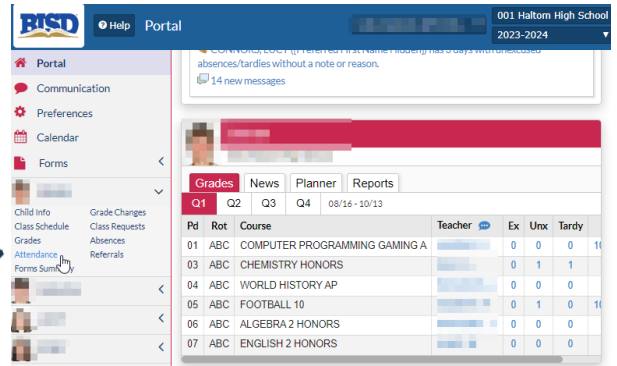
BISD

Help

Portal

001 Haltom High School

2023-2024

CONNORS, LUCY ([Preferred First Name Hidden]) has 5 days with unexcused absences/tardies without a note or reason.

14 new messages

Portal

Communication

Preferences

Calendar

Forms

Child Info

Grade Changes

Class Schedule

Class Requests

Grades

Absences

Attendance

Referrals

Forms Summary

Grades

News

Planner

Reports

Q1

Q2

Q3

Q4

08/16 - 10/13

| Pd | Rot | Course | Teacher | Ex | Unx | Tardy |
|---|---|---|---|---|---|---|
| 01 | ABC | COMPUTER PROGRAMMING GAMING A | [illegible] | 0 | 0 | 0 |
| 03 | ABC | CHEMISTRY HONORS | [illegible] | 0 | 1 | 1 |
| 04 | ABC | WORLD HISTORY AP | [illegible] | 0 | 0 | 0 |
| 05 | ABC | FOOTBALL 10 | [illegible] | 0 | 1 | 0 |
| 06 | ABC | ALGEBRA 2 HONORS | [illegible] | 0 | 0 | 0 |
| 07 | ABC | ENGLISH 2 HONORS | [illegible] | 0 | 0 | 0 |